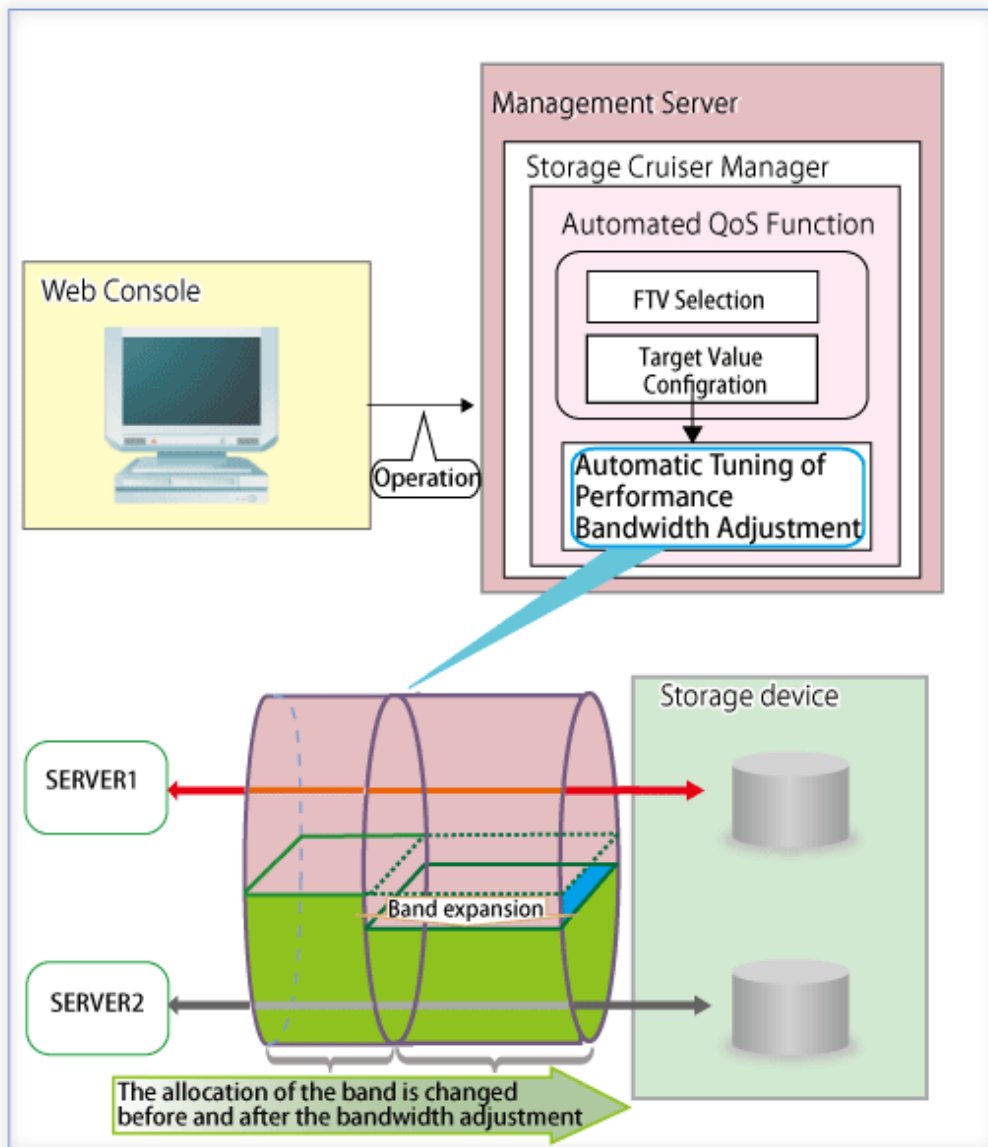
Management Server

Storage Cruiser Manager

Automated QoS Function

FTV Selection

Target Value Configration

Automatic Tuning of Performance Bandwidth Adjustment

Web Console

Operation

Storage device

SERVER1

Band expansion

SERVER2

The allocation of the band is changed before and after the bandwidth adjustment